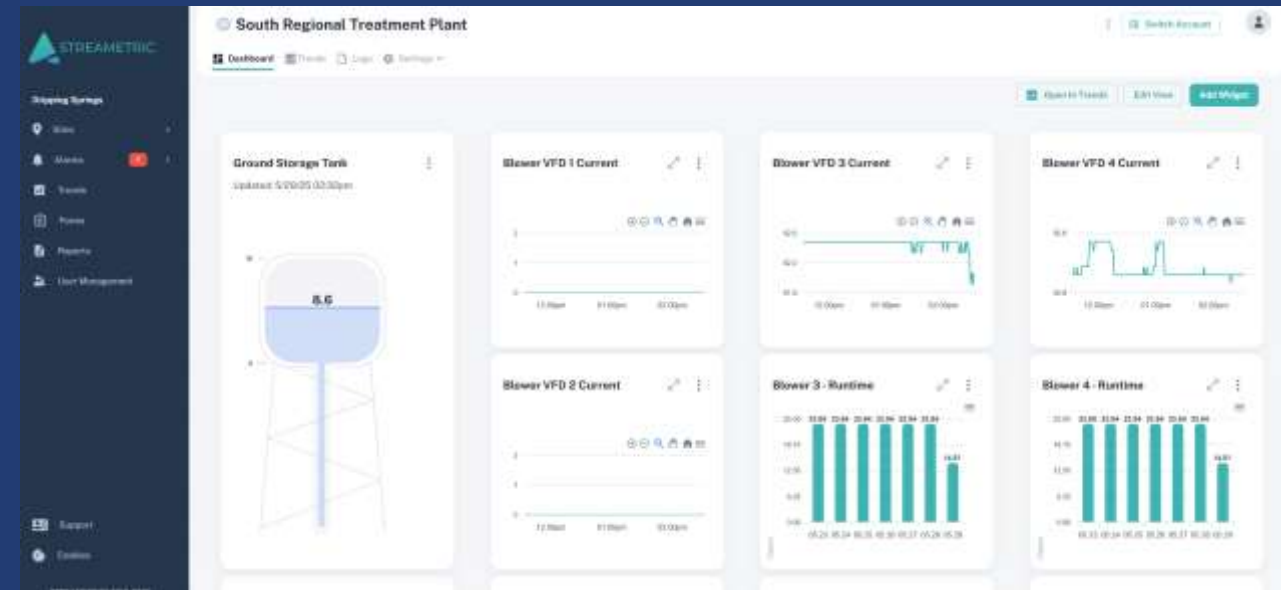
STREAMETRIC

Dripping Springs

Sites

Alarms

Trends

Forms

Reports

User Management

Support

Cookies

South Regional Treatment Plant

Switch Account

Dashboard Trends Logs Settings

Open in Trends Edit View Add Widget

Ground Storage Tank

Updated: 5/29/25 02:30pm

8.6

Blower VFD 1 Current

12:00pm 01:00pm 02:00pm

Blower VFD 3 Current

12:00pm 01:00pm 02:00pm

Blower VFD 4 Current

12:00pm 01:00pm 02:00pm

Blower VFD 2 Current

12:00pm 01:00pm 02:00pm

Blower 3 - Runtime

Blower 4 - Runtime